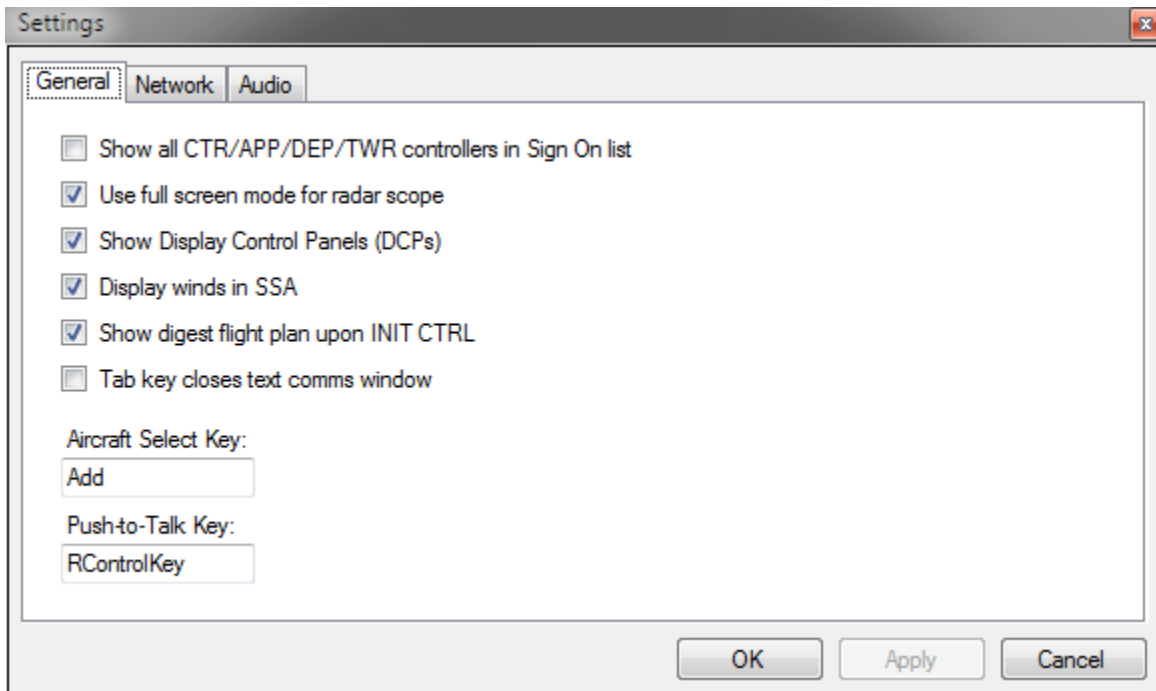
Settings

General | Network | Audio

Show all CTR/APP/DEP/TWR controllers in Sign On list

Use full screen mode for radar scope

Show Display Control Panels (DCPs)

Display winds in SSA

Show digest flight plan upon INIT CTRL

Tab key closes text comms window

Aircraft Select Key:
Add

Push-to-Talk Key:
RControlKey

OK | Apply | Cancel